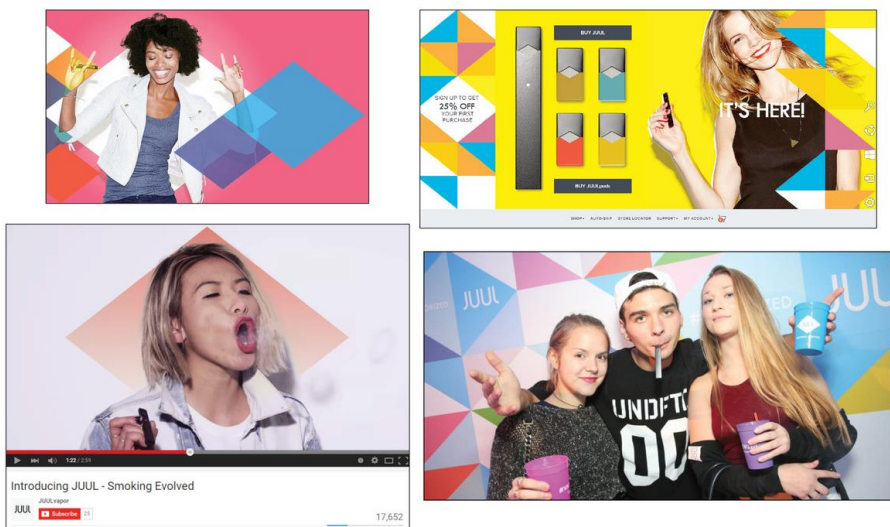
BUY JUUL

SIGN UP TO GET 25% OFF YOUR FIRST PURCHASE

IT'S HERE!

BUY JUUL pods

SHOP AUTO-SHIP STORE LOCATOR SUPPORT MY ACCOUNT

1:22 / 2:59

Introducing JUUL - Smoking Evolved

JUULvapor

Subscribe 25

17,652

JUUL

UNDEFEATED 00

JUUL